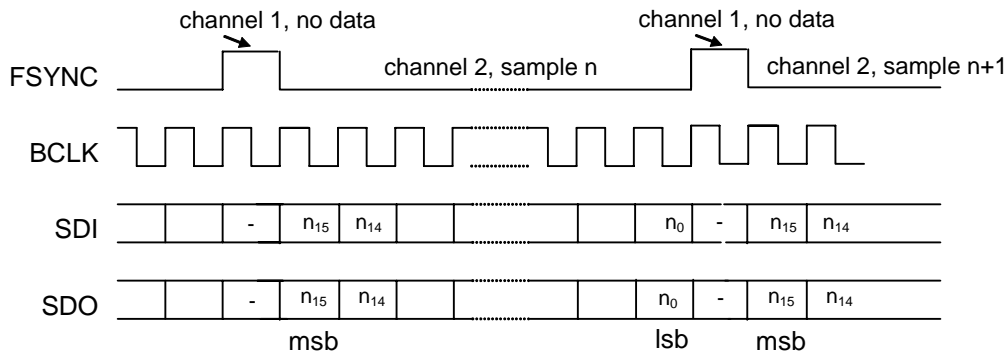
channel 1, no data

channel 1, no data

FSYNC

channel 2, sample n

channel 2, sample n+1

BCLK

SDI

- $n_{15}$ $n_{14}$

$n_0$ - $n_{15}$ $n_{14}$

SDO

- $n_{15}$ $n_{14}$

$n_0$ - $n_{15}$ $n_{14}$

msb

lsb

msb